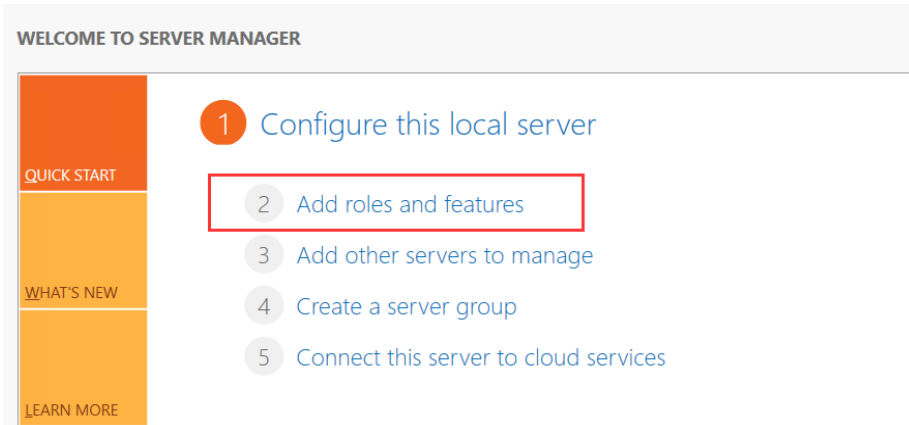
WELCOME TO SERVER MANAGER

QUICK START

WHAT'S NEW

LEARN MORE

1 Configure this local server

2 Add roles and features

3 Add other servers to manage

4 Create a server group

5 Connect this server to cloud services